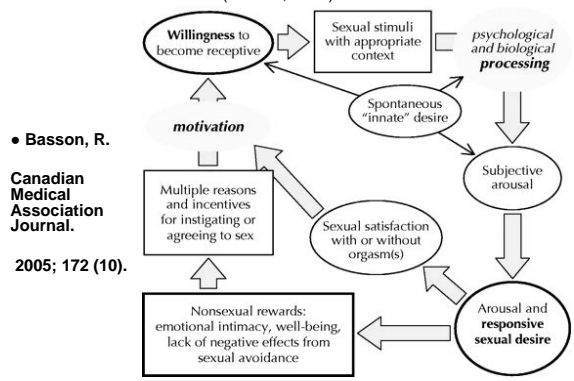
Willingness to become receptive

Sexual stimuli with appropriate context

psychological and biological processing

Spontaneous "innate" desire

Subjective arousal

Arousal and responsive sexual desire

Sexual satisfaction with or without orgasm(s)

Nonsexual rewards: emotional intimacy, well-being, lack of negative effects from sexual avoidance

Multiple reasons and incentives for instigating or agreeing to sex

motivation

● Basson, R.

Canadian Medical Association Journal.

2005; 172 (10).